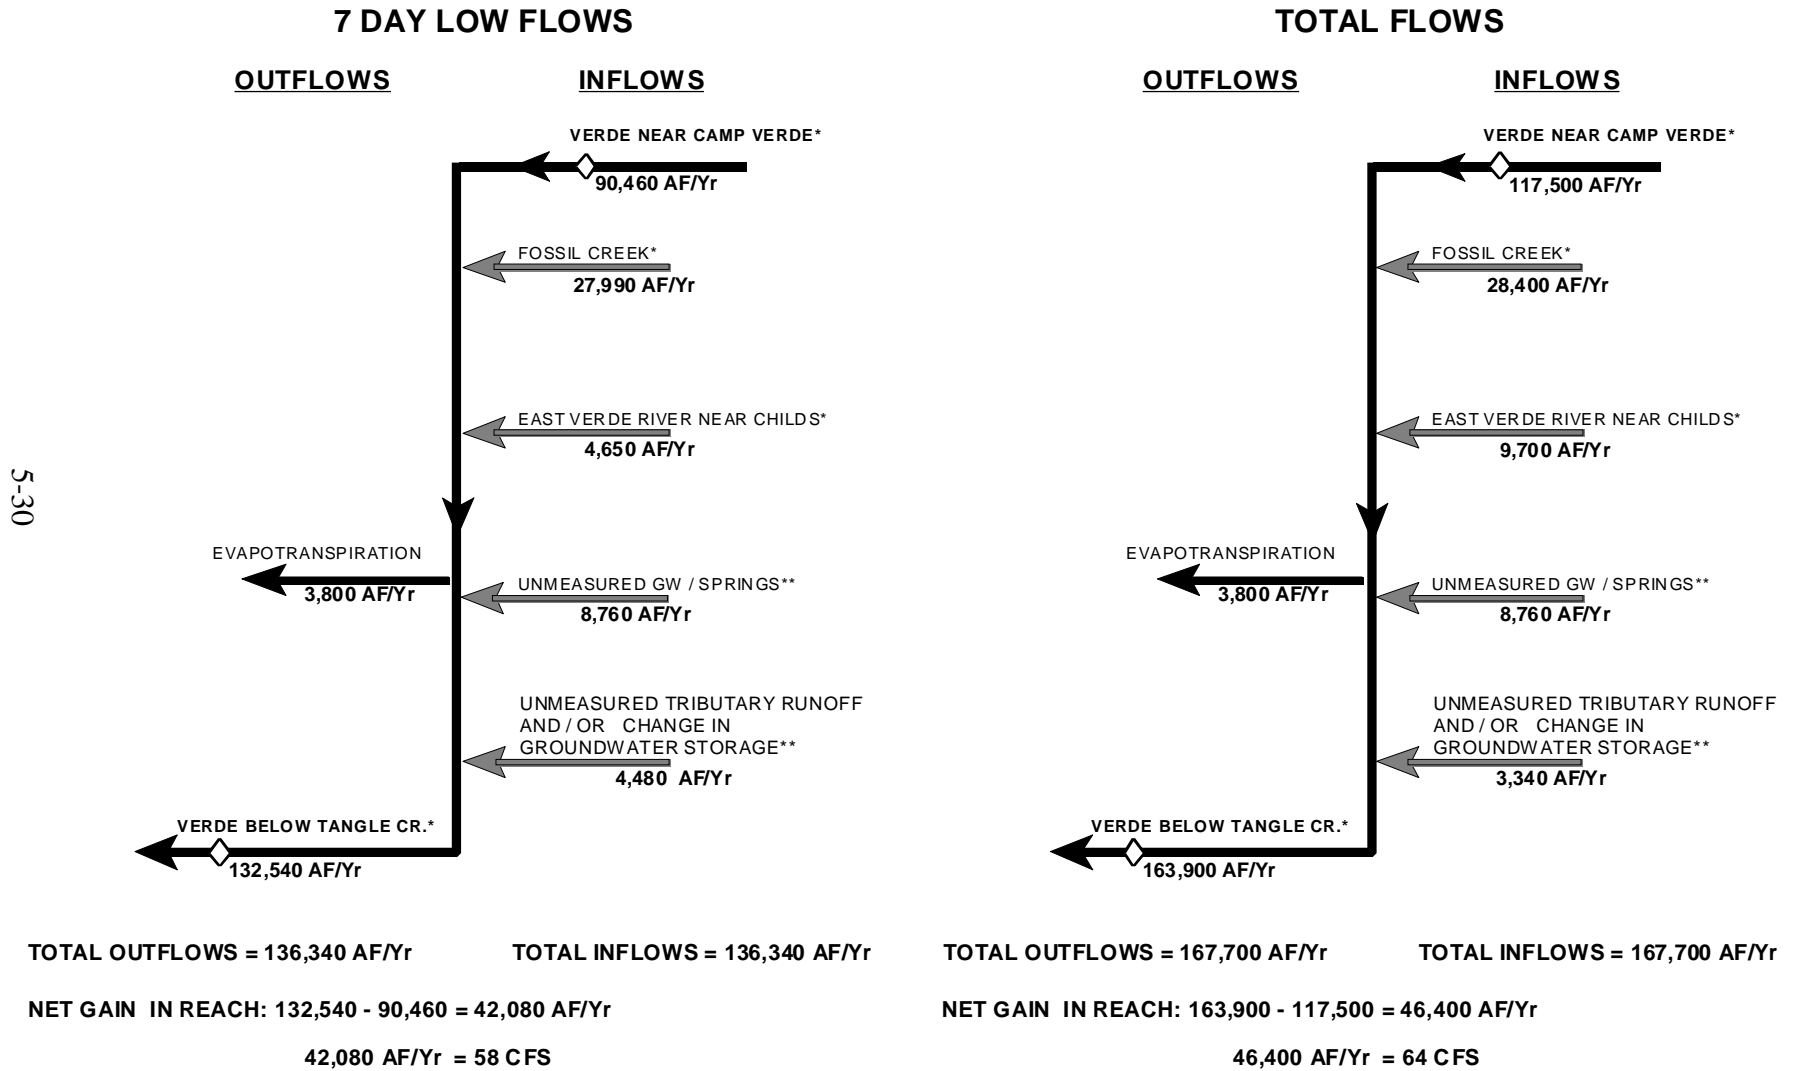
5-30

7 DAY LOW FLOWS

OUTFLOWS

INFLOWS

VERDE NEAR CAMP VERDE*
90,460 AF/Yr

FOSSIL CREEK*
27,990 AF/Yr

EAST VERDE RIVER NEAR CHILDS*
4,650 AF/Yr

EVAPOTRANSPIRATION
3,800 AF/Yr

UNMEASURED GW / SPRINGS**
8,760 AF/Yr

UNMEASURED TRIBUTARY RUNOFF AND / OR CHANGE IN GROUNDWATER STORAGE**
4,480 AF/Yr

VERDE BELOW TANGLE CR.*
132,540 AF/Yr

TOTAL OUTFLOWS = 136,340 AF/Yr

TOTAL INFLOWS = 136,340 AF/Yr

NET GAIN IN REACH: 132,540 - 90,460 = 42,080 AF/Yr

42,080 AF/Yr = 58 CFS

TOTAL FLOWS

OUTFLOWS

INFLOWS

VERDE NEAR CAMP VERDE*
117,500 AF/Yr

FOSSIL CREEK*
28,400 AF/Yr

EAST VERDE RIVER NEAR CHILDS*
9,700 AF/Yr

EVAPOTRANSPIRATION
3,800 AF/Yr

UNMEASURED GW / SPRINGS**
8,760 AF/Yr

UNMEASURED TRIBUTARY RUNOFF AND / OR CHANGE IN GROUNDWATER STORAGE**
3,340 AF/Yr

VERDE BELOW TANGLE CR.*
163,900 AF/Yr

TOTAL OUTFLOWS = 167,700 AF/Yr

TOTAL INFLOWS = 167,700 AF/Yr

NET GAIN IN REACH: 163,900 - 117,500 = 46,400 AF/Yr

46,400 AF/Yr = 64 CFS